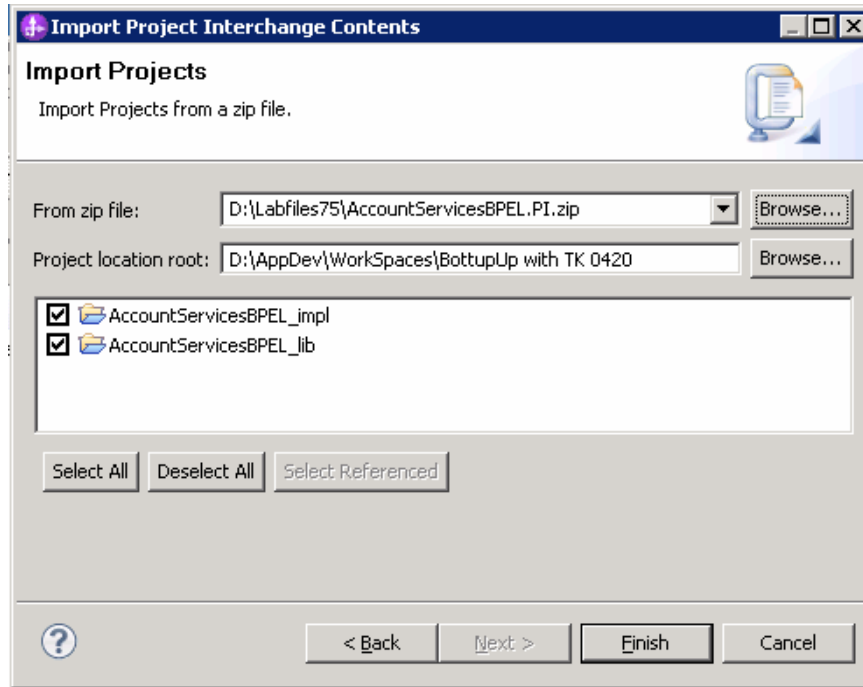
Import Project Interchange Contents

Import Projects

Import Projects from a zip file.

From zip file: D:\Labfiles75\AccountServicesBPEL.PI.zip Browse...

Project location root: D:\AppDev\WorkSpaces\BottupUp with TK 0420 Browse...

AccountServicesBPEL_impl
AccountServicesBPEL_lib

Select All Deselect All Select Referenced

?

< Back Next > Finish Cancel